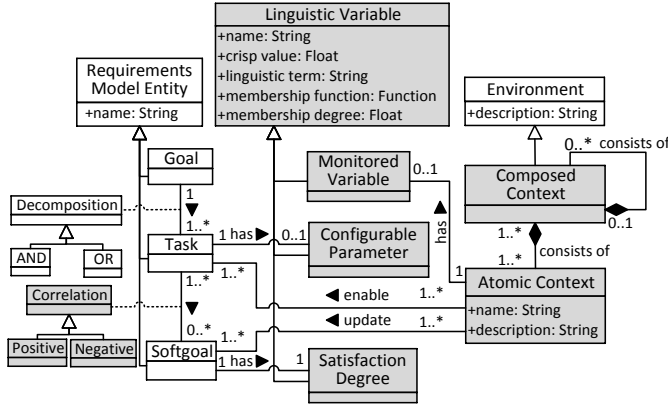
Linguistic Variable
+name: String
+crisp value: Float
+linguistic term: String
+membership function: Function
+membership degree: Float

Requirements Model Entity
+name: String

Environment
+description: String

Goal

Decomposition

AND

OR

Task

Correlation

Positive

Negative

Softgoal

Monitored Variable

Configurable Parameter

Satisfaction Degree

Composed Context

Atomic Context
+name: String
+description: String

0..* consists of

0..1

1..* consists of

0..1

has

1

1..*

1 has

0..1

1..*

◀ enable

1..*

◀ update

1..*

1..*

0..*

1..*

1 has

1